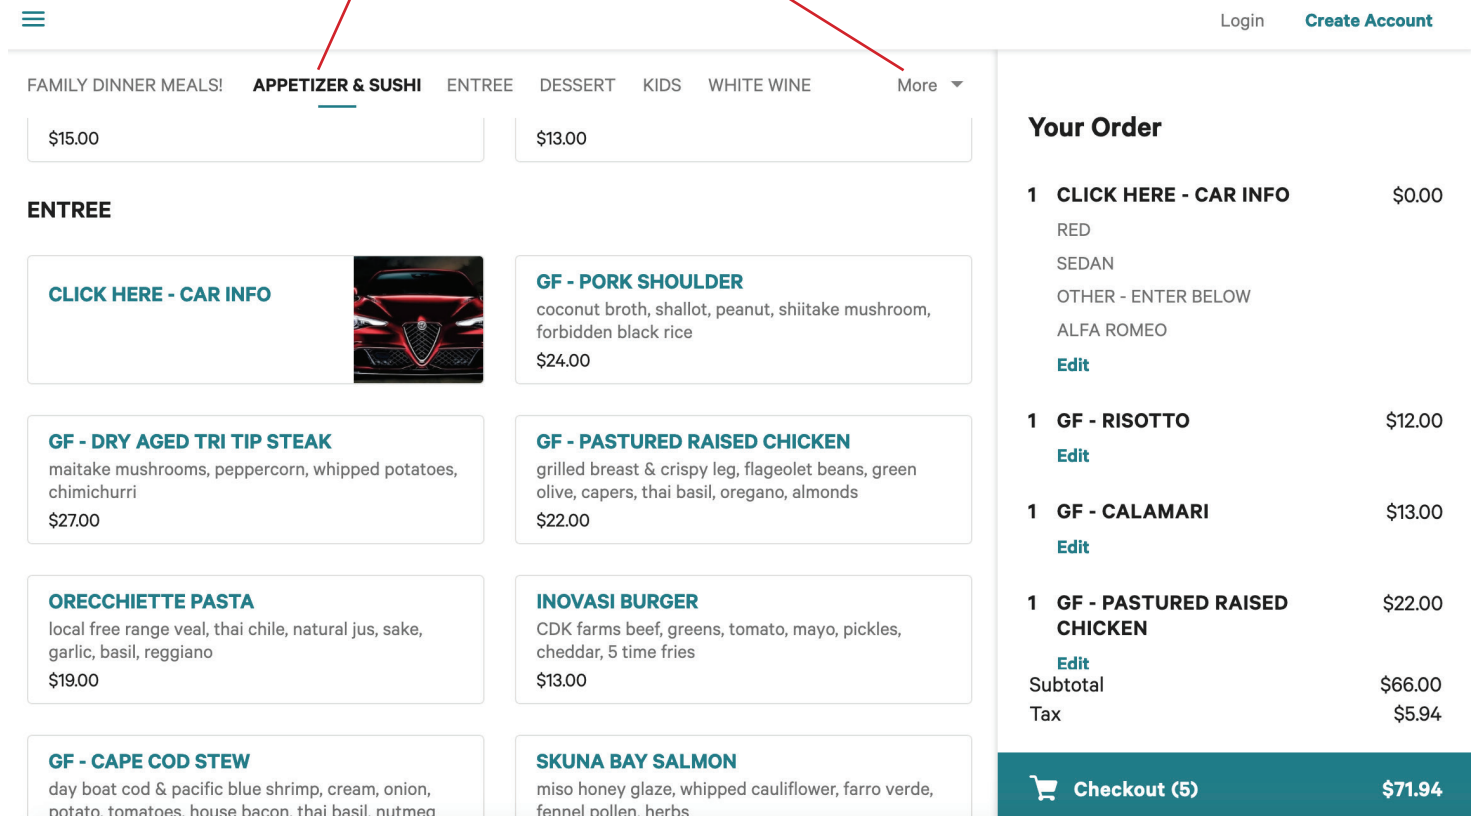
Login Create Account

FAMILY DINNER MEALS! APPETIZER & SUSHI ENTREE DESSERT KIDS WHITE WINE More

$15.00

$13.00

ENTREE

CLICK HERE - CAR INFO

GF - PORK SHOULDER
coconut broth, shallot, peanut, shiitake mushroom, forbidden black rice
$24.00

GF - DRY AGED TRI TIP STEAK
maitake mushrooms, peppercorn, whipped potatoes, chimichurri
$27.00

GF - PASTURED RAISED CHICKEN
grilled breast & crispy leg, flageolet beans, green olive, capers, thai basil, oregano, almonds
$22.00

ORECCHIETTE PASTA
local free range veal, thai chile, natural jus, sake, garlic, basil, reggiano
$19.00

INOVASI BURGER
CDK farms beef, greens, tomato, mayo, pickles, cheddar, 5 time fries
$13.00

GF - CAPE COD STEW
day boat cod & pacific blue shrimp, cream, onion, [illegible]

SKUNA BAY SALMON
miso honey glaze, whipped cauliflower, farro verde, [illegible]

Your Order

1 CLICK HERE - CAR INFO $0.00
RED
SEDAN
OTHER - ENTER BELOW
ALFA ROMEO
Edit

1 GF - RISOTTO $12.00
Edit

1 GF - CALAMARI $13.00
Edit

1 GF - PASTURED RAISED CHICKEN $22.00
Edit

Subtotal $66.00
Tax $5.94

Checkout (5) $71.94